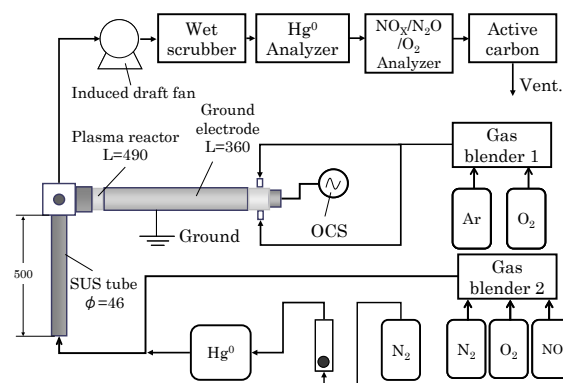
Wet scrubber

$Hg^0$ Analyzer

$NO_X/N_2O/O_2$ Analyzer

Active carbon

Vent.

Induced draft fan

Plasma reactor L=490

Ground electrode L=360

Gas blender 1

Ar

$O_2$

Ground

OCS

500

SUS tube $\phi$=46

Gas blender 2

$Hg^0$

$N_2$

$N_2$

$O_2$

NO